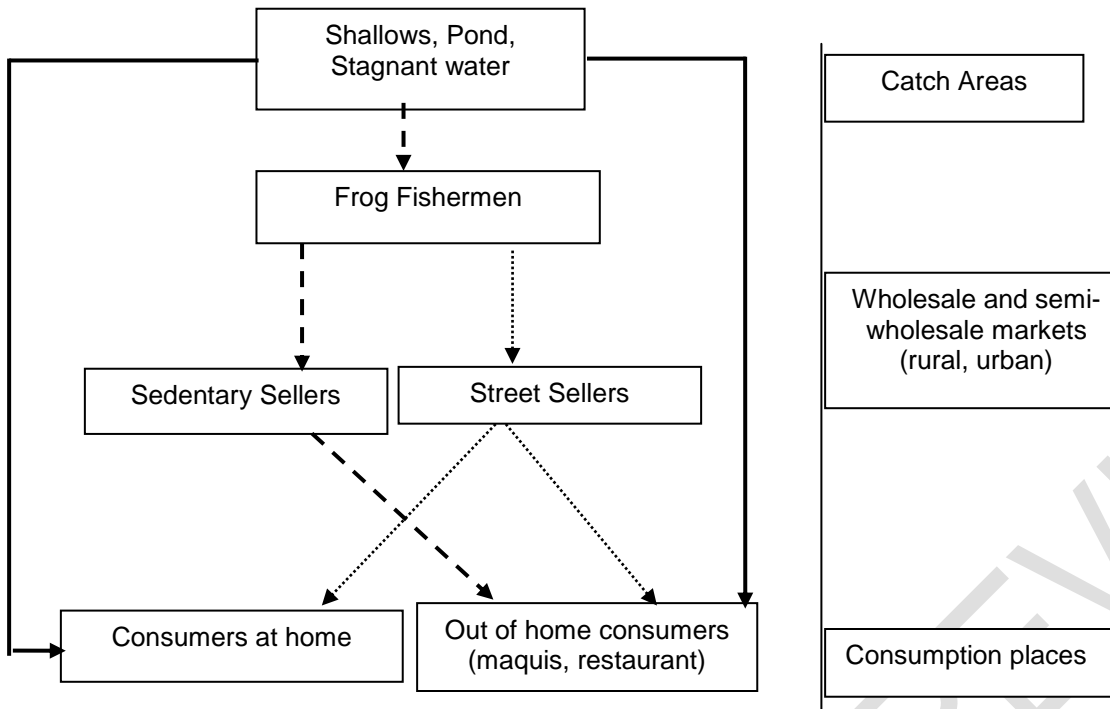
Shallows, Pond, Stagnant water

Frog Fishermen

Sedentary Sellers

Street Sellers

Consumers at home

Out of home consumers (maquis, restaurant)

Catch Areas

Wholesale and semi-wholesale markets (rural, urban)

Consumption places